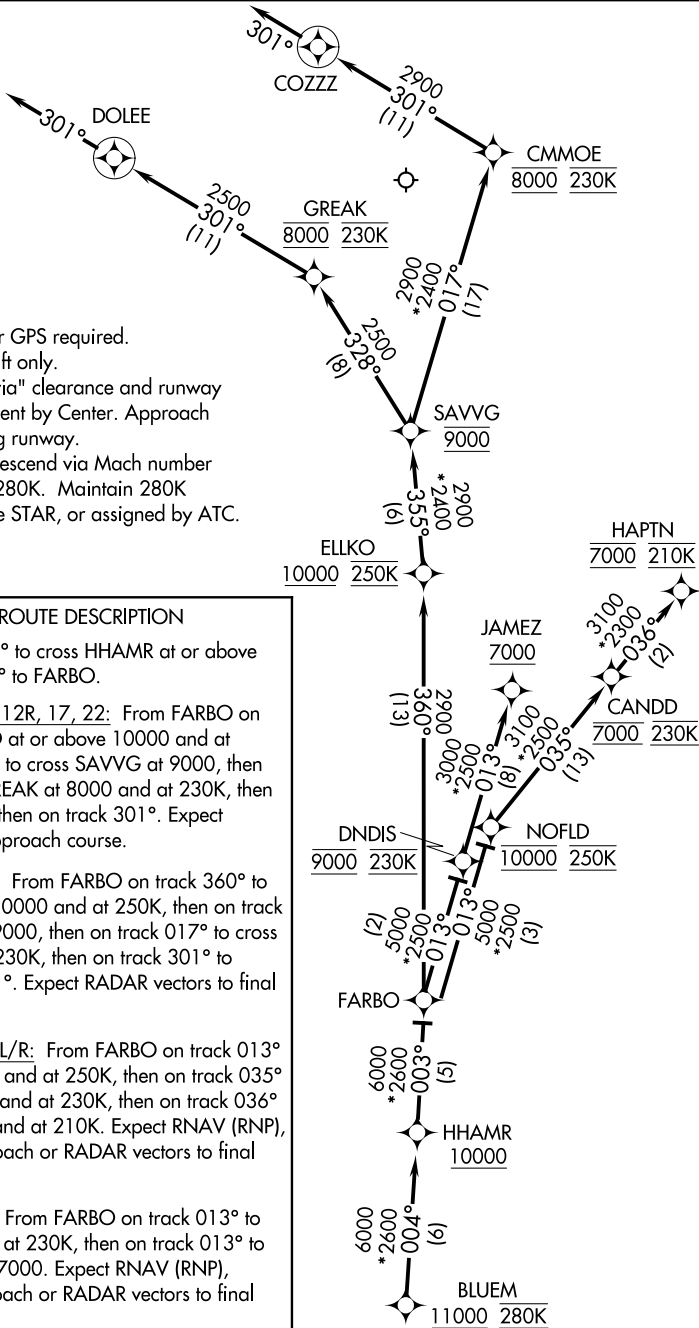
301° COZZZ

2900
301°
(11)

CMMOE
8000 230K

301° DOLEE

2500
301°
(11)

GREAK
8000 230K

2900
*2400
017°
(17)

2500
328°
(8)

r GPS required.
ft only.
ia" clearance and runway
ent by Center. Approach
g runway.
escend via Mach number
280K. Maintain 280K
e STAR, or assigned by ATC.

SAVVG
9000

2900
*2400
355°
(6)

HAPTN
7000 210K

ELLKO
10000 250K

3100
*2300
036°
(2)

ROUTE DESCRIPTION

° to cross HHAMR at or above
° to FARBO.

12R, 17, 22: From FARBO on
at or above 10000 and at
to cross SAVVG at 9000, then
EAK at 8000 and at 230K, then
then on track 301°. Expect
proach course.

From FARBO on track 360° to
10000 and at 250K, then on track
9000, then on track 017° to cross
230K, then on track 301° to
°. Expect RADAR vectors to final

L/R: From FARBO on track 013°
and at 250K, then on track 035°
and at 230K, then on track 036°
and at 210K. Expect RNAV (RNP),
bach or RADAR vectors to final

From FARBO on track 013° to
at 230K, then on track 013° to
7000. Expect RNAV (RNP),
bach or RADAR vectors to final

JAMEZ
7000

2900
360°
(13)

3000
*2500
013°
(8)

3100
*2500
035°
(13)

CANDD
7000 230K

DNDIS
9000 230K

NOFLD
10000 250K

(2)
5000
*2500
013°

013°
5000
*2500
(3)

FARBO

6000
*2600
003°
(5)

HHAMR
10000

6000
*2600
004°
(6)

BLUEM
11000 280K